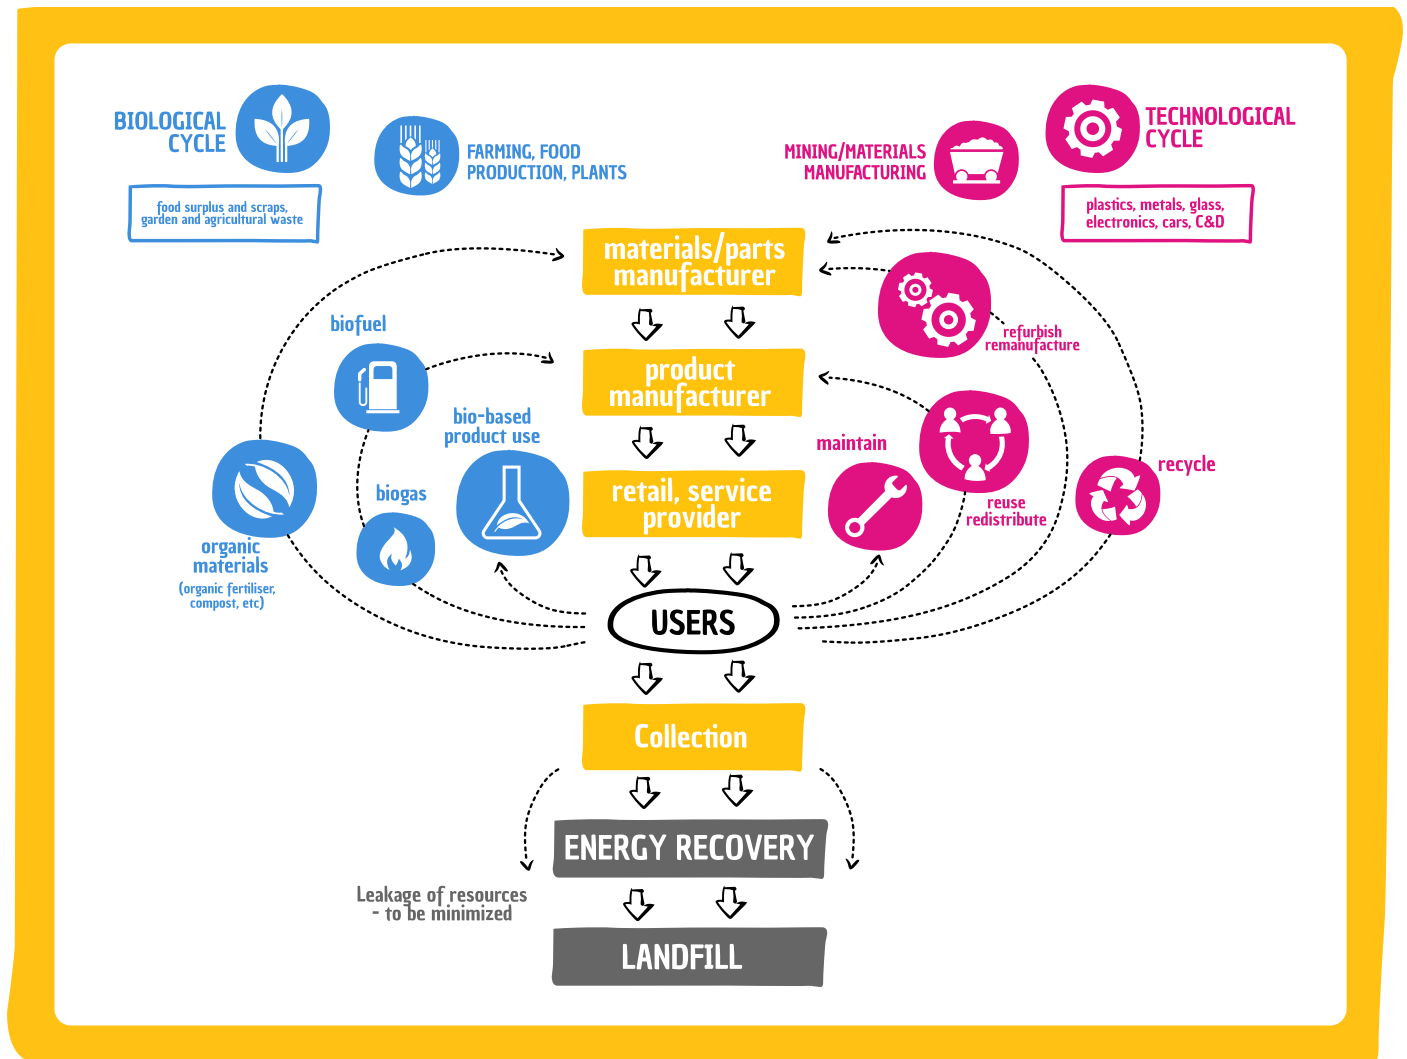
BIOLOGICAL CYCLE

food surplus and scraps, garden and agricultural waste

FARMING, FOOD PRODUCTION, PLANTS

MINING/MATERIALS MANUFACTURING

TECHNOLOGICAL CYCLE

plastics, metals, glass, electronics, cars, C&D

materials/parts manufacturer

product manufacturer

retail, service provider

USERS

Collection

ENERGY RECOVERY

LANDFILL

biofuel

bio-based product use

biogas

organic materials
(organic fertiliser, compost, etc)

refurbish remanufacture

maintain

reuse redistribute

recycle

Leakage of resources - to be minimized